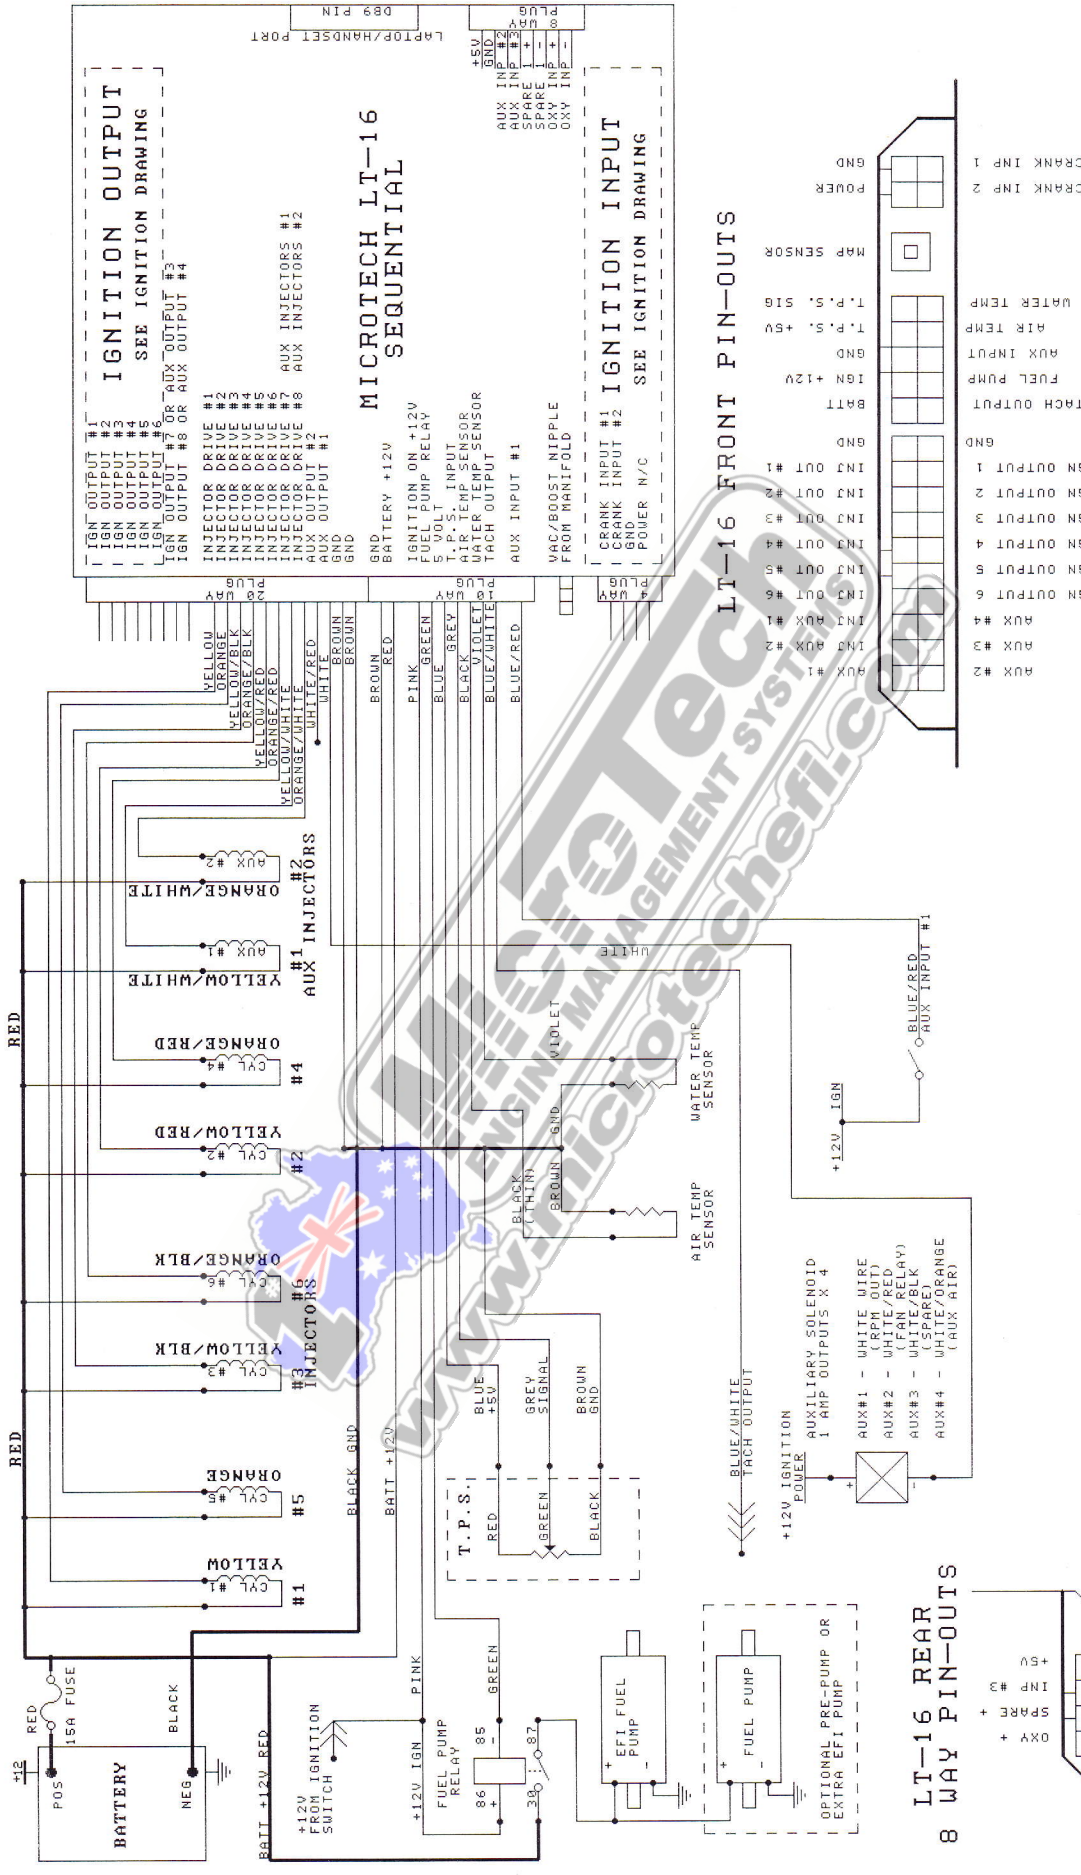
MICROTECH LT-16 SEQUENTIAL

LAPTOP/HANDSET PORT
DB9 PIN

PLUG 8 WAY
+5V
GND
AUX INP #2
AUX INP #3
SPARE +
SPARE -
OXY INP +
OXY INP -

IGNITION OUTPUT
SEE IGNITION DRAWING
IGN OUTPUT #1
IGN OUTPUT #2
IGN OUTPUT #3
IGN OUTPUT #4
IGN OUTPUT #5
IGN OUTPUT #6
IGN OUTPUT #7 OR AUX OUTPUT #3
IGN OUTPUT #8 OR AUX OUTPUT #4
INJECTOR DRIVE #1
INJECTOR DRIVE #2
INJECTOR DRIVE #3
INJECTOR DRIVE #4
INJECTOR DRIVE #5
INJECTOR DRIVE #6
INJECTOR DRIVE #7 AUX INJECTORS #1
INJECTOR DRIVE #8 AUX INJECTORS #2
AUX OUTPUT #2
AUX OUTPUT #1
GND
GND
GND
BATTERY +12V
IGNITION ON +12V
FUEL PUMP RELAY
5 VOLT
T.P.S. INPUT
AIR TEMP SENSOR
WATER TEMP SENSOR
TACH OUTPUT
AUX INPUT #1
VAC/BOOST NIPPLE FROM MANIFOLD

IGNITION INPUT
SEE IGNITION DRAWING
CRANK INPUT #1
CRANK INPUT #2
GND
POWER N/C

20 WAY PLUG
10 WAY PLUG
4 WAY PLUG

YELLOW
ORANGE
YELLOW/BLK
ORANGE/BLK
YELLOW/RED
ORANGE/RED
YELLOW/WHITE
ORANGE/WHITE
WHITE/RED
WHITE
BROWN
BROWN
BROWN
RED
PINK
GREEN
BLUE
GREY
BLACK
VIOLET
BLUE/WHITE
BLUE/RED

LT-16 FRONT PIN-OUTS
GND
POWER
MAP SENSOR
T.P.S. SIG
T.P.S. +5V
GND
IGN +12V
BATT
GND
INJ OUT #1
INJ OUT #2
INJ OUT #3
INJ OUT #4
INJ OUT #5
INJ OUT #6
INJ AUX #1
INJ AUX #2
AUX #1
CRANK INP 1
CRANK INP 2
WATER TEMP
AIR TEMP
AUX INPUT
FUEL PUMP
TACH OUTPUT
GND
IGN OUTPUT 1
IGN OUTPUT 2
IGN OUTPUT 3
IGN OUTPUT 4
IGN OUTPUT 5
IGN OUTPUT 6
AUX #4
AUX #3
AUX #2

AUX #2
ORANGE/WHITE
#2 AUX INJECTORS
AUX #1
YELLOW/WHITE
#1
ORANGE/RED
CYL #4
#4
YELLOW/RED
CYL #2
#2
ORANGE/BLK
CYL #6
#6 INJECTORS
YELLOW/BLK
CYL #3
#3
ORANGE
CYL #5
#5
YELLOW
CYL #1
#1
RED
RED

WHITE
VIOLET
GND
WATER TEMP SENSOR
BLACK (THIN)
BROWN
AIR TEMP SENSOR
BLUE/RED AUX INPUT #1
+12V IGN

BLUE +5V
GREY SIGNAL
BROWN GND
T.P.S.
RED
GREEN
BLACK

BLUE/WHITE TACH OUTPUT
+12V IGNITION POWER
AUXILIARY SOLENOID 1 AMP OUTPUTS X 4
AUX#1 - WHITE WIRE (RPM OUT)
AUX#2 - WHITE/RED (FAN RELAY)
AUX#3 - WHITE/BLK (SPARE)
AUX#4 - WHITE/ORANGE (AUX AIR)

BLACK GND
BATT +12V

+12
POS
RED
15A FUSE
BLACK
BATTERY
NEG
BATT +12V RED
+12V IGNITION FROM SWITCH
+12V IGN
PINK
GREEN
FUEL PUMP RELAY
85
86
87
30
EFI FUEL PUMP
FUEL PUMP
OPTIONAL PRE-PUMP OR EXTRA EFI PUMP

LT-16 REAR 8 WAY PIN-OUTS
+5V
INP #3
+ SPARE
+ OXY